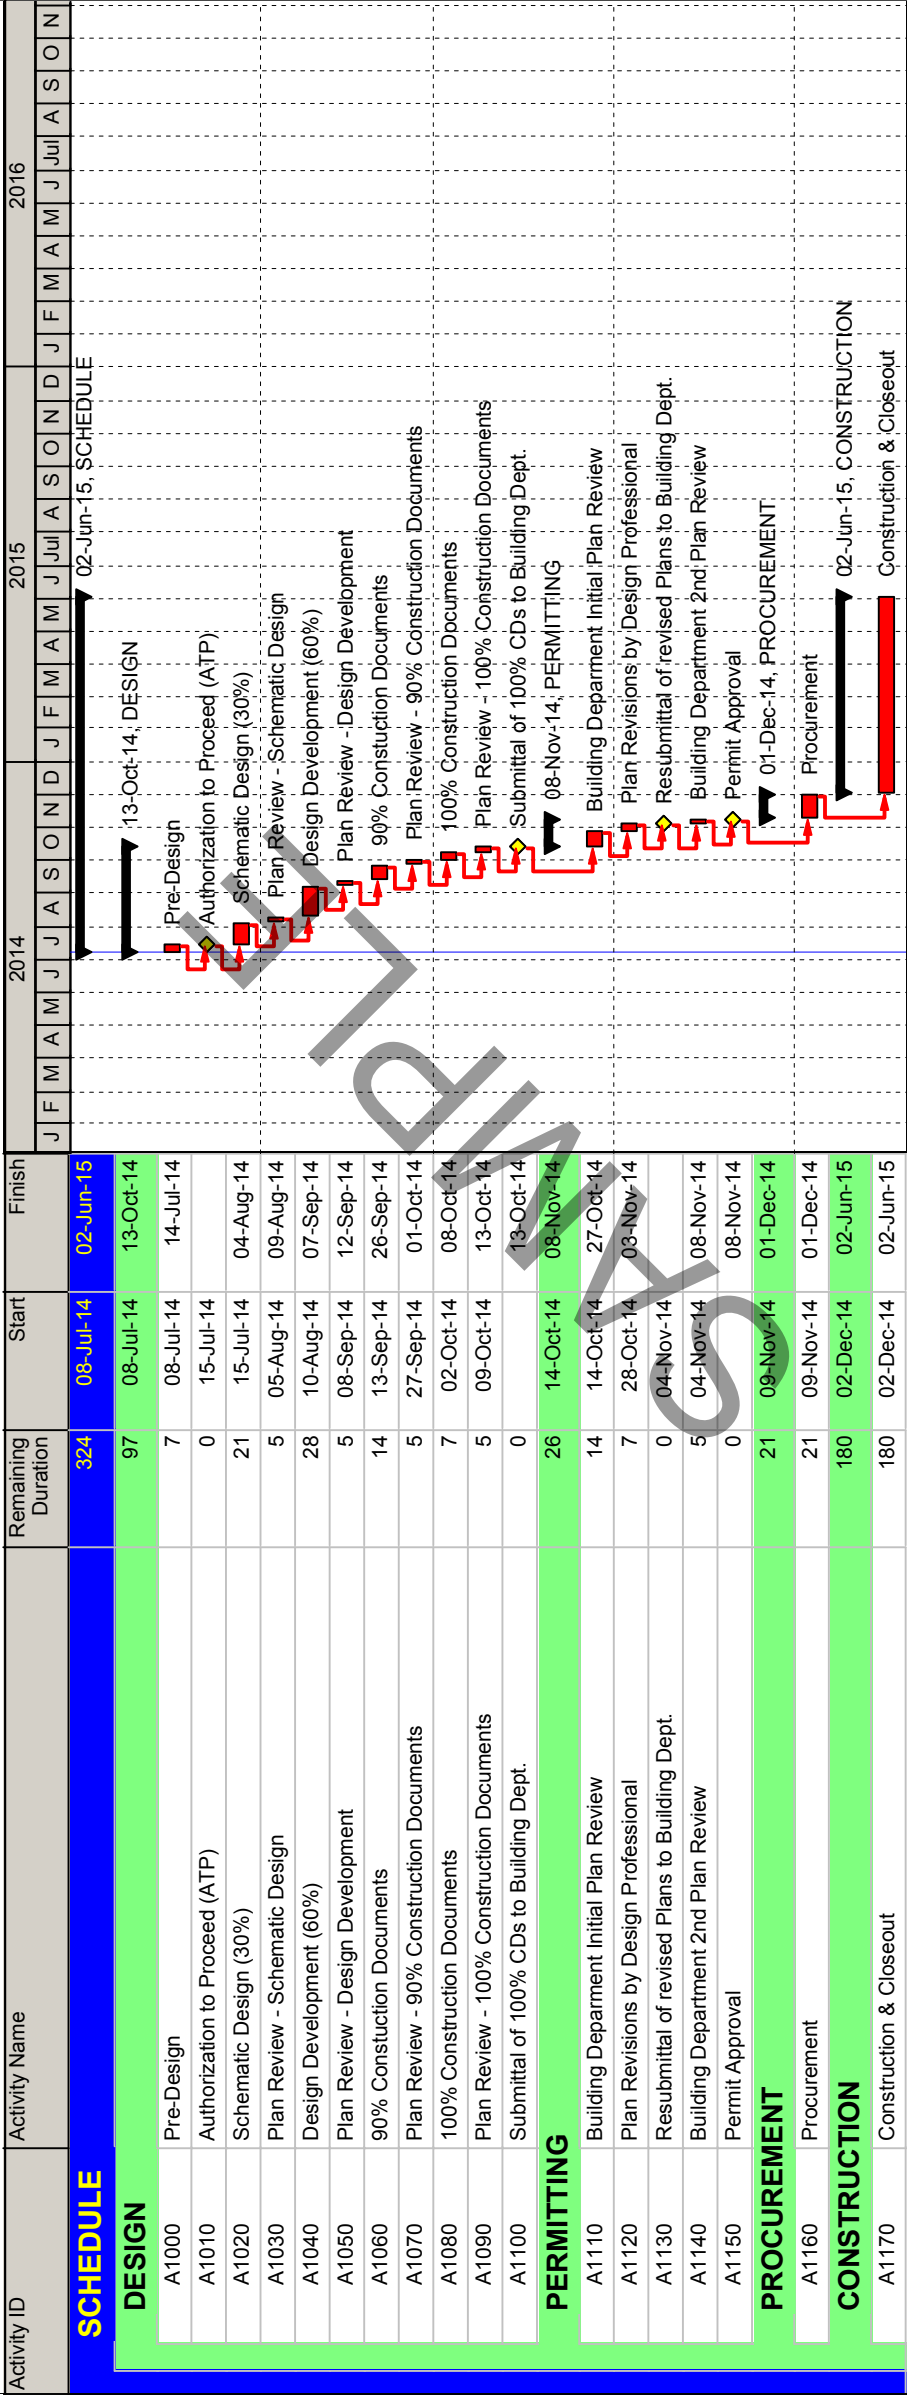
| Activity ID | Activity Name | Remaining Duration | Start | Finish |
|---|---|---|---|---|
| SCHEDULE | | 324 | 08-Jul-14 | 02-Jun-15 |
| DESIGN | | 97 | 08-Jul-14 | 13-Oct-14 |
| A1000 | Pre-Design | 7 | 08-Jul-14 | 14-Jul-14 |
| A1010 | Authorization to Proceed (ATP) | 0 | 15-Jul-14 | |
| A1020 | Schematic Design (30%) | 21 | 15-Jul-14 | 04-Aug-14 |
| A1030 | Plan Review - Schematic Design | 5 | 05-Aug-14 | 09-Aug-14 |
| A1040 | Design Development (60%) | 28 | 10-Aug-14 | 07-Sep-14 |
| A1050 | Plan Review - Design Development | 5 | 08-Sep-14 | 12-Sep-14 |
| A1060 | 90% Constuction Documents | 14 | 13-Sep-14 | 26-Sep-14 |
| A1070 | Plan Review - 90% Construction Documents | 5 | 27-Sep-14 | 01-Oct-14 |
| A1080 | 100% Construction Documents | 7 | 02-Oct-14 | 08-Oct-14 |
| A1090 | Plan Review - 100% Construction Documents | 5 | 09-Oct-14 | 13-Oct-14 |
| A1100 | Submittal of 100% CDs to Building Dept. | 0 | | 13-Oct-14 |
| PERMITTING | | 26 | 14-Oct-14 | 08-Nov-14 |
| A1110 | Building Deparment Initial Plan Review | 14 | 14-Oct-14 | 27-Oct-14 |
| A1120 | Plan Revisions by Design Professional | 7 | 28-Oct-14 | 03-Nov-14 |
| A1130 | Resubmittal of revised Plans to Building Dept. | 0 | 04-Nov-14 | |
| A1140 | Building Depatment 2nd Plan Review | 5 | 04-Nov-14 | 08-Nov-14 |
| A1150 | Permit Approval | 0 | | 08-Nov-14 |
| PROCUREMENT | | 21 | 09-Nov-14 | 01-Dec-14 |
| A1160 | Procurement | 21 | 09-Nov-14 | 01-Dec-14 |
| CONSTRUCTION | | 180 | 02-Dec-14 | 02-Jun-15 |
| A1170 | Construction & Closeout | 180 | 02-Dec-14 | 02-Jun-15 |

2014 2015 2016
J F M A M J J A S O N D J F M A M J J A S O N D J F M A M J J A S O N

02-Jun-15, SCHEDULE
13-Oct-14, DESIGN
Pre-Design
Authorization to Proceed (ATP)
Schematic Design (30%)
Plan Review - Schematic Design
Design Development (60%)
Plan Review - Design Development
90% Constuction Documents
Plan Review - 90% Construction Documents
100% Construction Documents
Plan Review - 100% Construction Documents
Submittal of 100% CDs to Building Dept.
08-Nov-14, PERMITTING
Building Deparment Initial Plan Review
Plan Revisions by Design Professional
Resubmittal of revised Plans to Building Dept.
Building Depatment 2nd Plan Review
Permit Approval
01-Dec-14, PROCUREMENT
Procurement
02-Jun-15, CONSTRUCTION
Construction & Closeout

SAMPLE